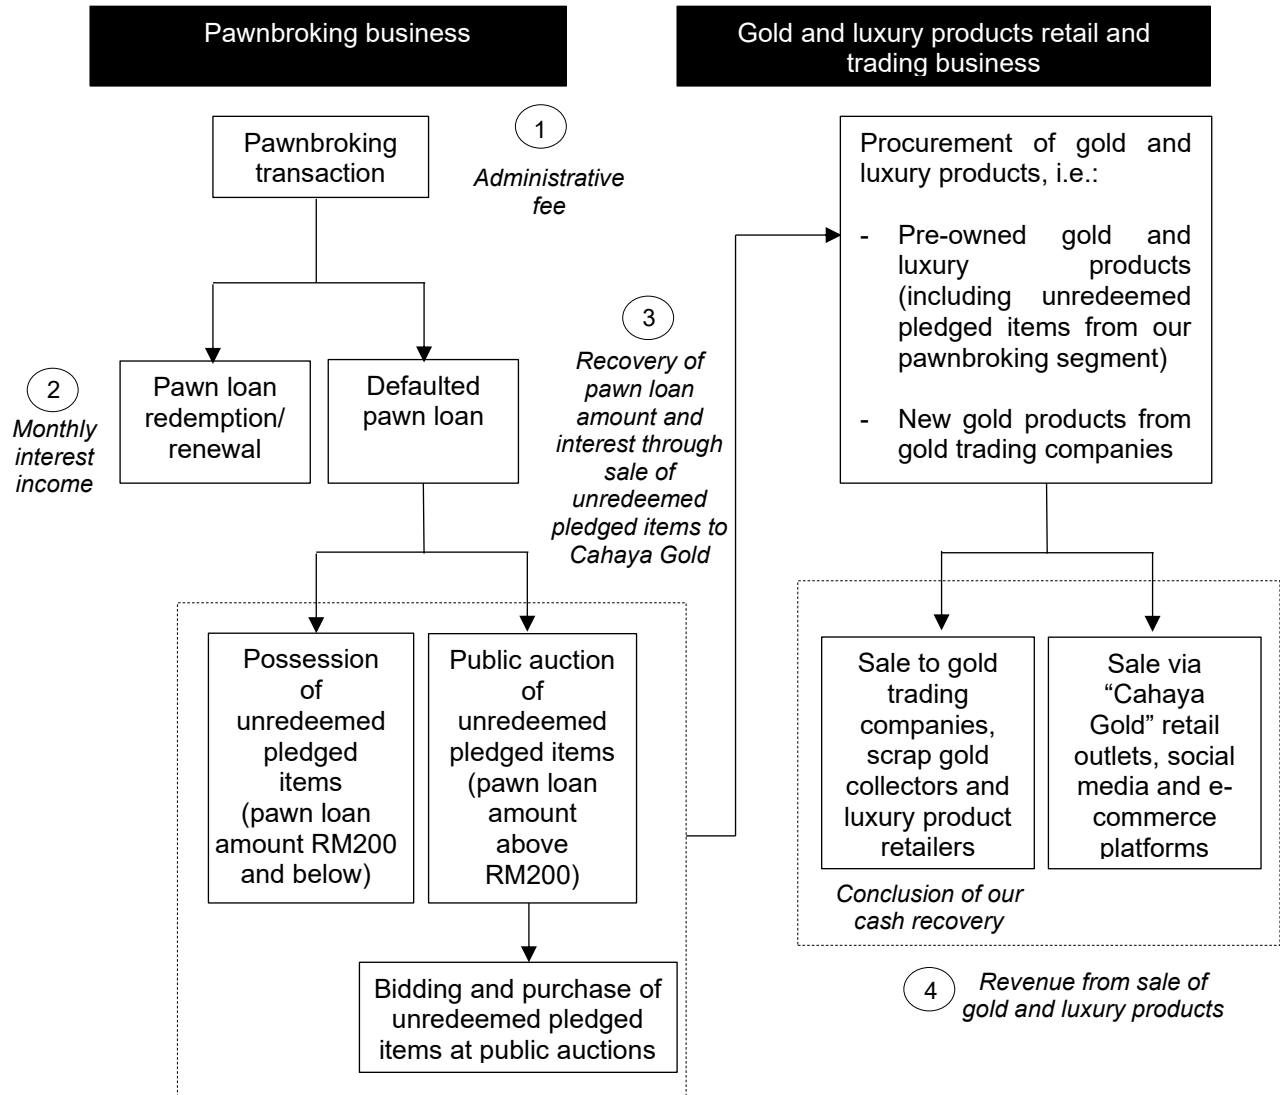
Pawnbroking business

Gold and luxury products retail and trading business

Pawnbroking transaction

1
Administrative fee

Procurement of gold and luxury products, i.e.:

- Pre-owned gold and luxury products (including unredeemed pledged items from our pawnbroking segment)

- New gold products from gold trading companies

3
Recovery of pawn loan amount and interest through sale of unredeemed pledged items to Cahaya Gold

2
Monthly interest income

Pawn loan redemption/ renewal

Defaulted pawn loan

Possession of unredeemed pledged items (pawn loan amount RM200 and below)

Public auction of unredeemed pledged items (pawn loan amount above RM200)

Bidding and purchase of unredeemed pledged items at public auctions

Sale to gold trading companies, scrap gold collectors and luxury product retailers

Sale via "Cahaya Gold" retail outlets, social media and e-commerce platforms

Conclusion of our cash recovery

4
Revenue from sale of gold and luxury products